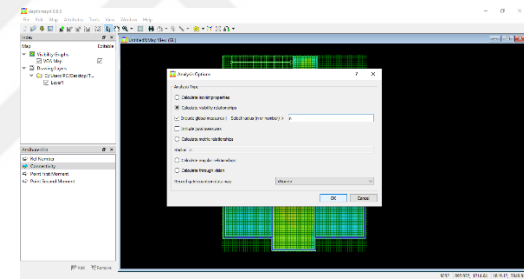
depthmapX 0.8.0
File Edit Map Attributes Tools View Window Help

Index
Map Editable
Visibility Graphs
VGA Map
Drawing Layers
C:\Users\PC\Desktop\T...
Layer1

Untitled:VGA Map (0)

Attributes
Ref Number
Connectivity
Point First Moment
Point Second Moment

Analysis Options
?
×
Analysis Type
Calculate isovist properties
Calculate visibility relationships
Include global measures | Radius/radii (n or number) n
Include local measures
Calculate metric relationships
Metric
Calculate angular relationships
Calculate through vision
Record light measurements as
OK
Cancel

Add
Remove